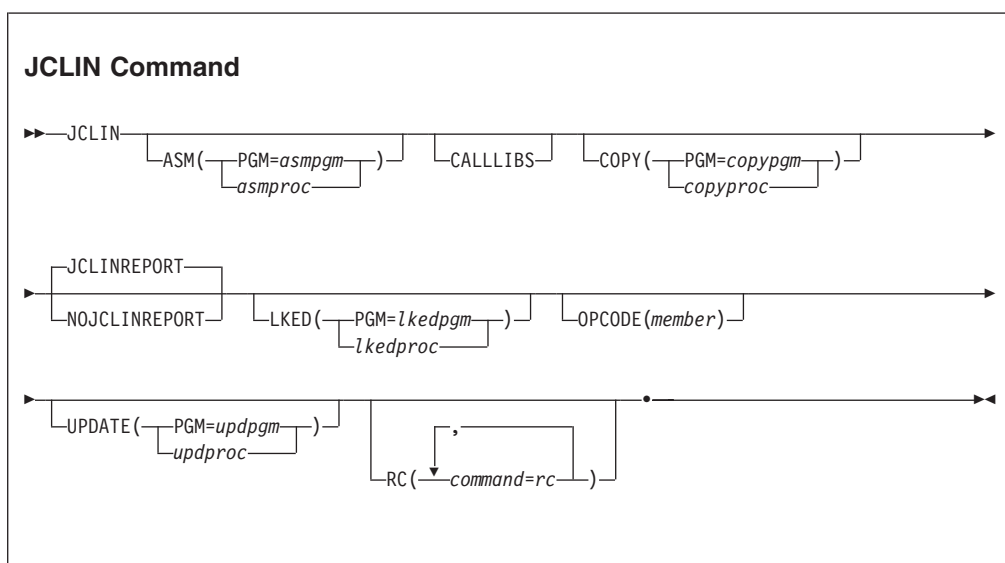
JCLIN Command

JCLIN ASM( PGM=asmpgm ) asmproc CALLLIBS COPY( PGM=copypgm ) copyproc

JCLINREPORT NOJCLINREPORT LKED( PGM=lkedpgm ) lkedproc OPCODE(member)

UPDATE( PGM=updpgm ) updproc RC( , command=rc ) .